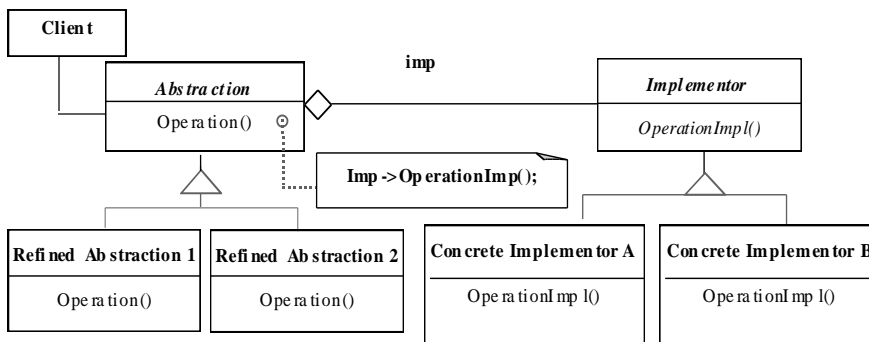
Client

imp

Abstraction

Operation()

Implementor

OperationImpl()

Imp->OperationImp();

Refined Abstraction 1

Operation()

Refined Abstraction 2

Operation()

Concrete Implementor A

OperationImpl()

Concrete Implementor B

OperationImpl()